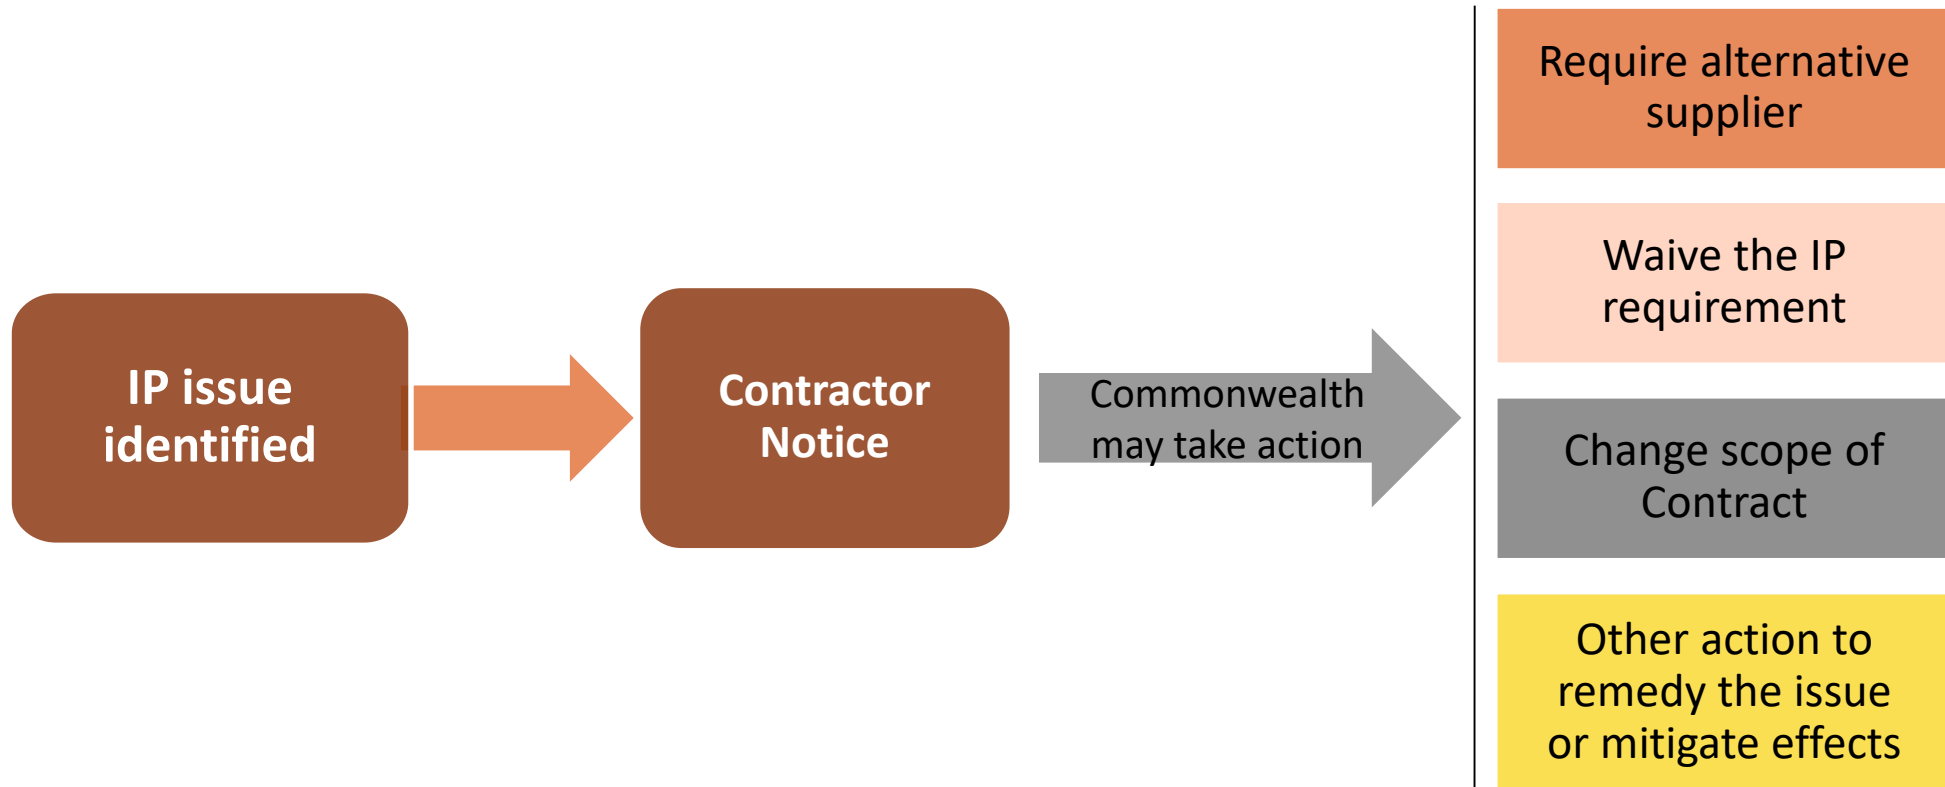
IP issue identified

Contractor Notice

Commonwealth may take action

Require alternative supplier

Waive the IP requirement

Change scope of Contract

Other action to remedy the issue or mitigate effects